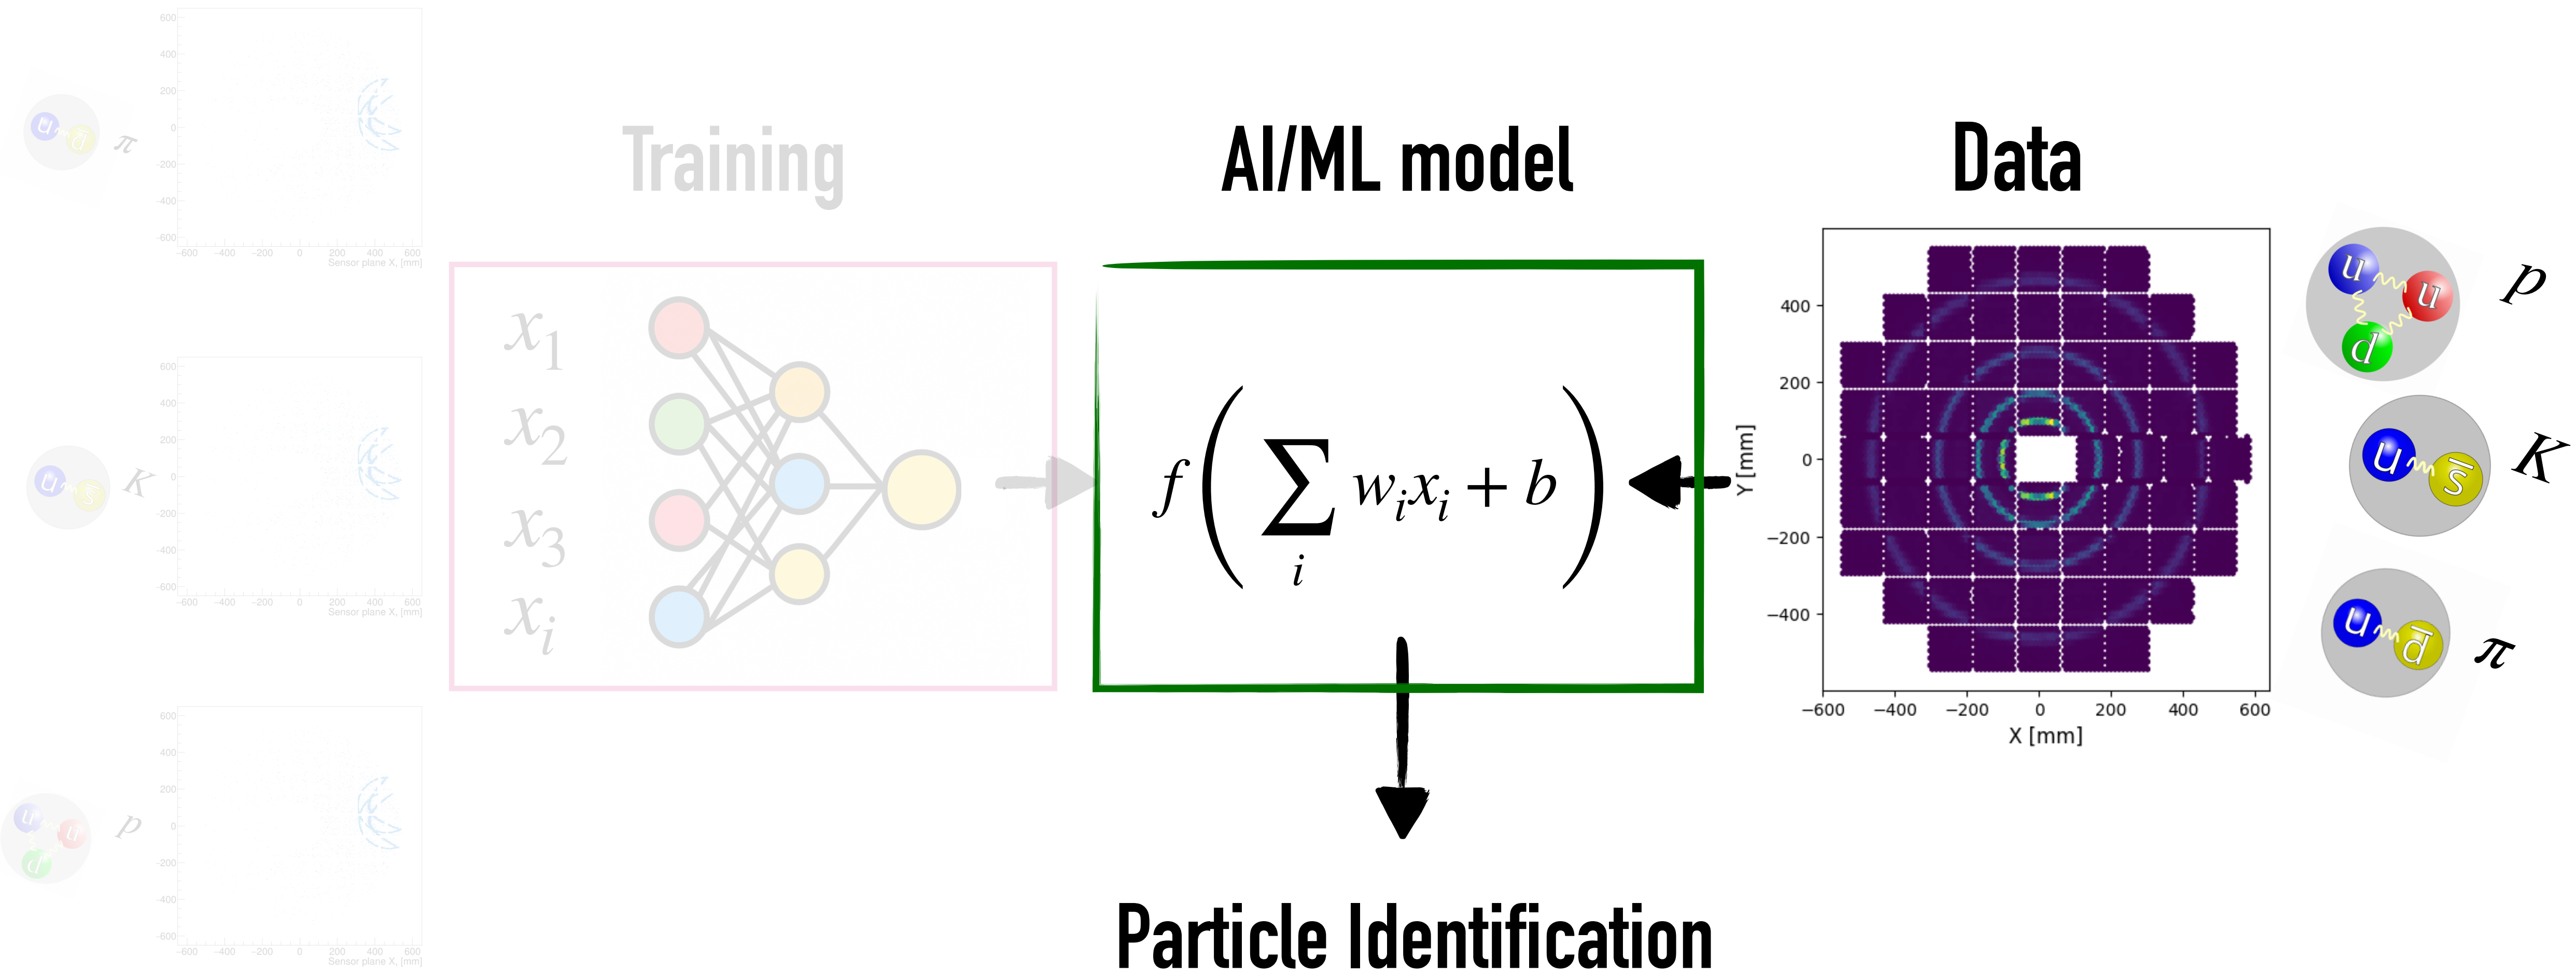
600
400
200
0
-200
-400
-600
-600 -400 -200 0 200 400 600
Sensor plane X, [mm]
u
u
$\pi$

600
400
200
0
-200
-400
-600
-600 -400 -200 0 200 400 600
Sensor plane X, [mm]
u
s
K

600
400
200
0
-200
-400
-600
-600 -400 -200 0 200 400 600
Sensor plane X, [mm]
u
u
d
p

Training

$x_1$
$x_2$
$x_3$
$x_i$

AI/ML model

$f\left(\sum_i w_i x_i + b\right)$

Data

400
200
0
−200
−400
Y [mm]
−600 −400 −200 0 200 400 600
X [mm]

u
u
d
p

u
$\bar{s}$
K

u
$\bar{d}$
$\pi$

Particle Identification